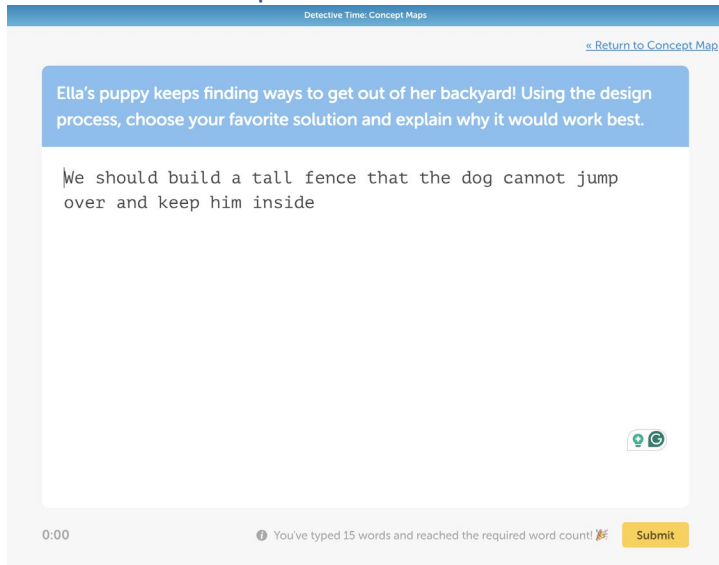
Detective Time: Concept Maps

« Return to Concept Map

Ella's puppy keeps finding ways to get out of her backyard! Using the design process, choose your favorite solution and explain why it would work best.

We should build a tall fence that the dog cannot jump over and keep him inside

0:00

You've typed 15 words and reached the required word count! 🎉

Submit